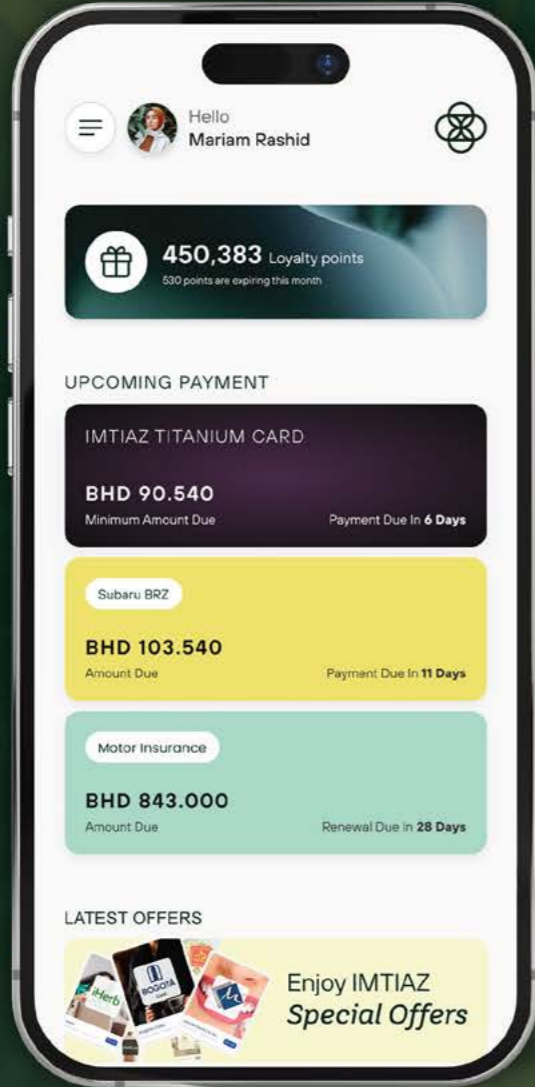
Hello
Mariam Rashid

450,383 Loyalty points
530 points are expiring this month

UPCOMING PAYMENT

IMTIAZ TITANIUM CARD
BHD 90.540
Minimum Amount Due
Payment Due In 6 Days

Subaru BRZ
BHD 103.540
Amount Due
Payment Due In 11 Days

Motor Insurance
BHD 843.000
Amount Due
Renewal Due In 28 Days

LATEST OFFERS

iHerb
BOGOTA

Enjoy IMTIAZ
Special Offers